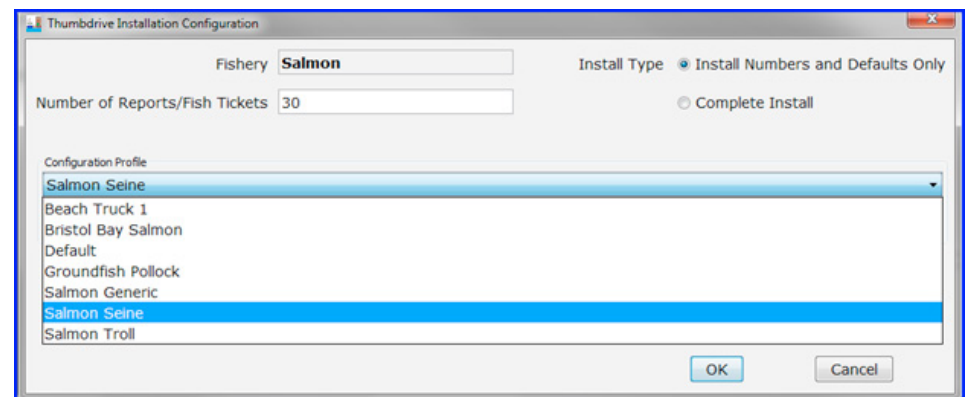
Thumbdrive Installation Configuration

Fishery Salmon

Install Type Install Numbers and Defaults Only

Number of Reports/Fish Tickets 30

Complete Install

Configuration Profile

Salmon Seine

Beach Truck 1
Bristol Bay Salmon
Default
Groundfish Pollock
Salmon Generic
Salmon Seine
Salmon Troll

OK Cancel